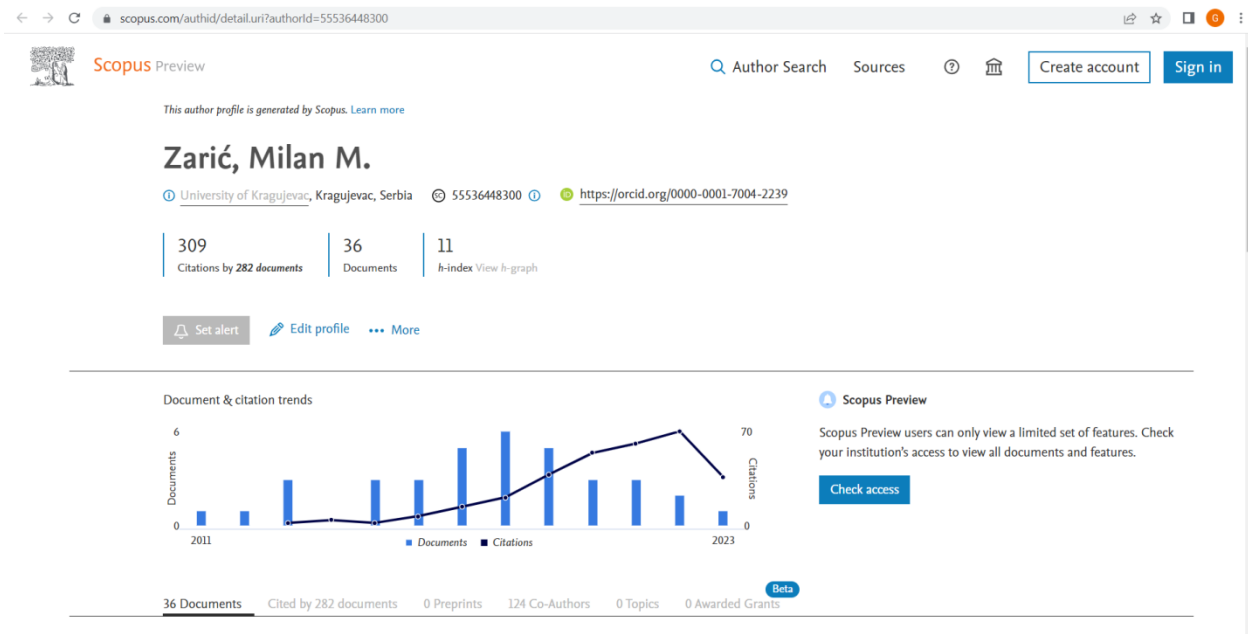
scopus.com/authid/detail.uri?authorId=55536448300

G

Scopus Preview

Author Search Sources Create account Sign in

This author profile is generated by Scopus. Learn more

Zarić, Milan M.

University of Kragujevac, Kragujevac, Serbia 55536448300 https://orcid.org/0000-0001-7004-2239

309
Citations by 282 documents

36
Documents

11
h-index View h-graph

Set alert Edit profile More

Document & citation trends

6
Documents
0
2011
70
Citations
0
2023
Documents Citations

Scopus Preview

Scopus Preview users can only view a limited set of features. Check your institution's access to view all documents and features.

Check access

36 Documents Cited by 282 documents 0 Preprints 124 Co-Authors 0 Topics 0 Awarded Grants Beta